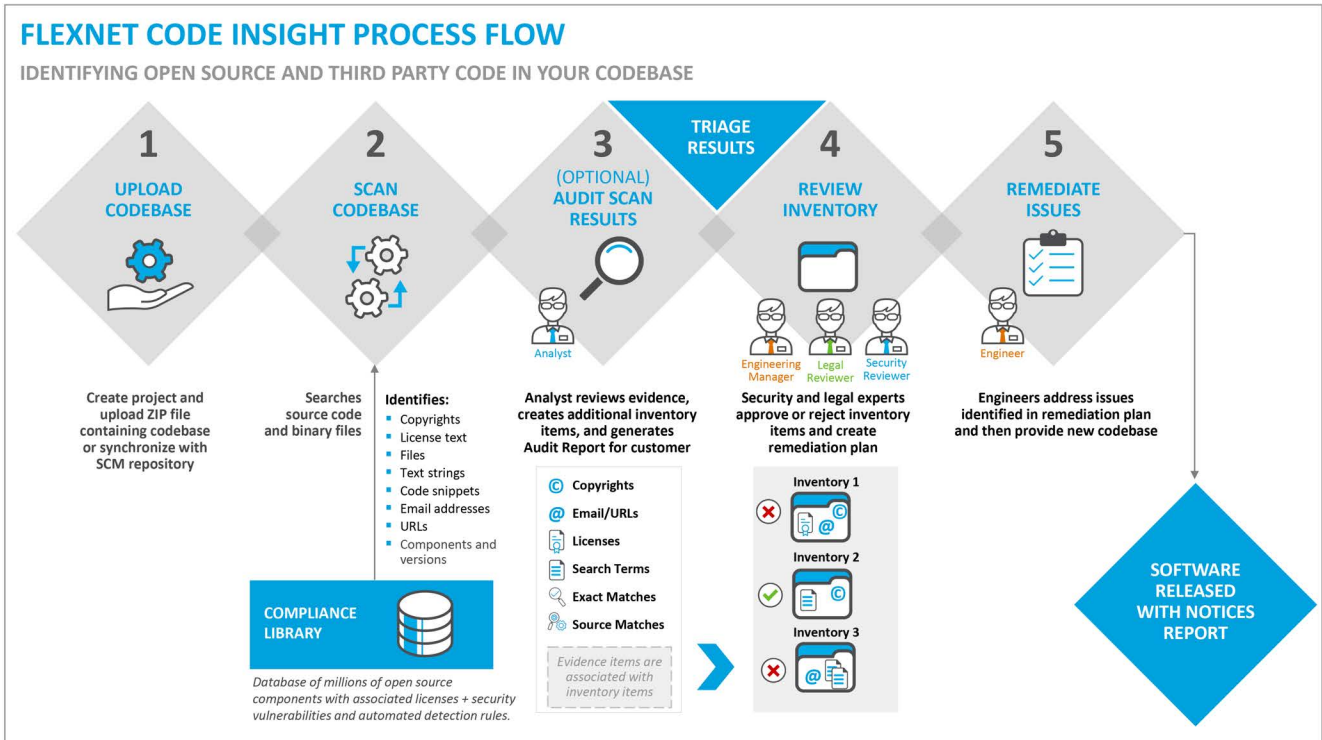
FLEXNET CODE INSIGHT PROCESS FLOW

IDENTIFYING OPEN SOURCE AND THIRD PARTY CODE IN YOUR CODEBASE

1
UPLOAD CODEBASE

2
SCAN CODEBASE

3
(OPTIONAL) AUDIT SCAN RESULTS

TRIAGE RESULTS

4
REVIEW INVENTORY

5
REMEDIATE ISSUES

Analyst

Engineering Manager

Legal Reviewer

Security Reviewer

Engineer

Create project and upload ZIP file containing codebase or synchronize with SCM repository

Searches source code and binary files

Identifies:
- Copyrights
- License text
- Files
- Text strings
- Code snippets
- Email addresses
- URLs
- Components and versions

Analyst reviews evidence, creates additional inventory items, and generates Audit Report for customer

Copyrights
Email/URLs
Licenses
Search Terms
Exact Matches
Source Matches

Evidence items are associated with inventory items

Security and legal experts approve or reject inventory items and create remediation plan

Inventory 1
Inventory 2
Inventory 3

Engineers address issues identified in remediation plan and then provide new codebase

COMPLIANCE LIBRARY

Database of millions of open source components with associated licenses + security vulnerabilities and automated detection rules.

SOFTWARE RELEASED WITH NOTICES REPORT